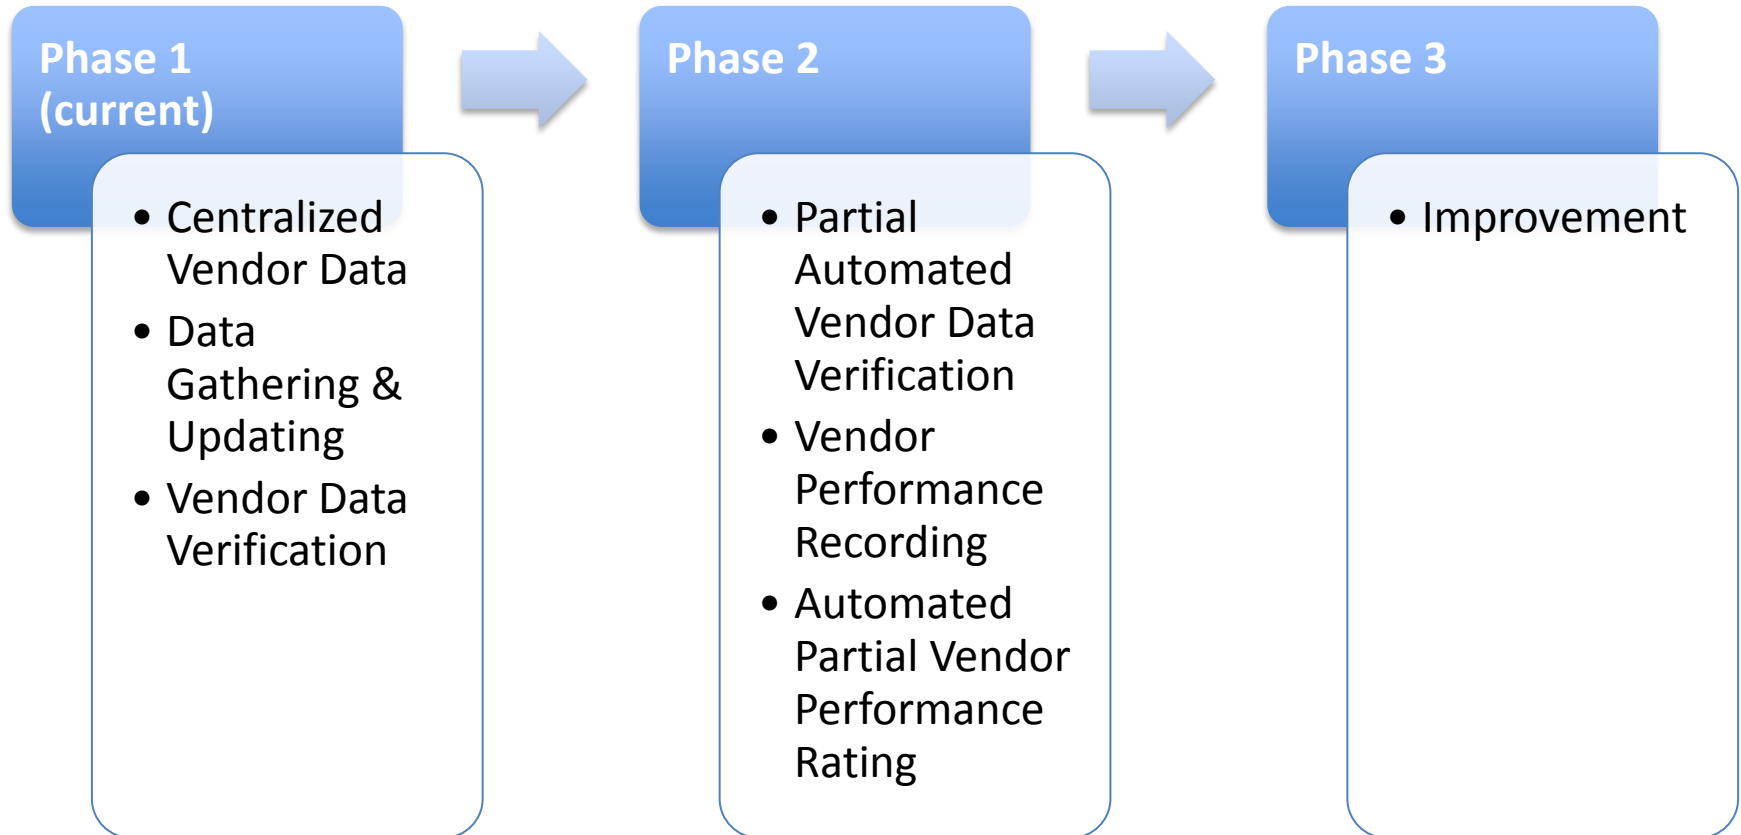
Phase 1 (current)

- Centralized Vendor Data
- Data Gathering & Updating
- Vendor Data Verification

Phase 2

- Partial Automated Vendor Data Verification
- Vendor Performance Recording
- Automated Partial Vendor Performance Rating

Phase 3

- Improvement